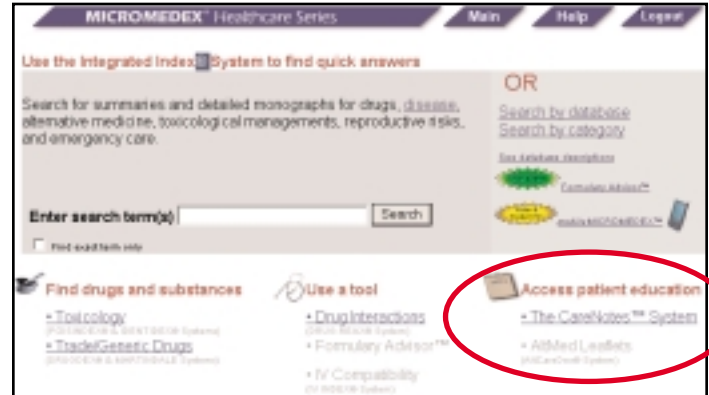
MICROMEDEX® Healthcare Series

Main

Help

Logout

Use the Integrated Index System to find quick answers

Search for summaries and detailed monographs for drugs, disease, alternative medicine, toxicological managements, reproductive risks, and emergency care.

OR

Search by database

Search by category

See database descriptions

Formulary Advisor™

mobileMICROMEDEX™

Enter search term(s)

Search

Find exact term only

Find drugs and substances

• Toxicology
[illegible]

• Trade/Generic Drugs
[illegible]

Use a tool

• Drug Interactions
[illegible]

• Formulary Advisor™

• IV Compatibility
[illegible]

Access patient education

• The CareNotes™ System

• AltMed Leaflets
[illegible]